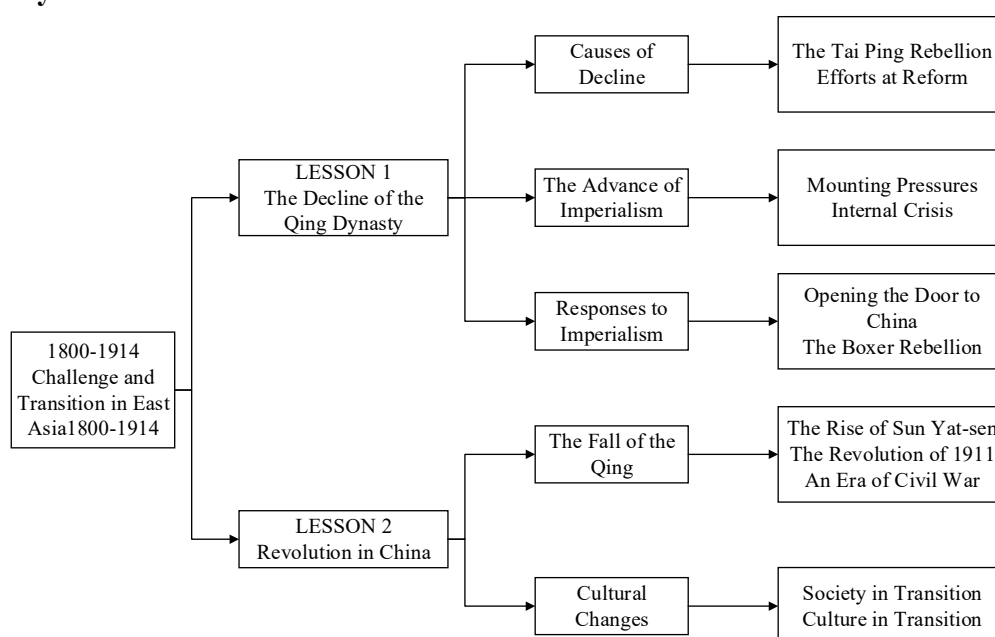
1800-1914 Challenge and Transition in East Asia1800-1914

LESSON 1
The Decline of the Qing Dynasty

Causes of Decline

The Tai Ping Rebellion
Efforts at Reform

The Advance of Imperialism

Mounting Pressures
Internal Crisis

Responses to Imperialism

Opening the Door to China
The Boxer Rebellion

LESSON 2
Revolution in China

The Fall of the Qing

The Rise of Sun Yat-sen
The Revolution of 1911
An Era of Civil War

Cultural Changes

Society in Transition
Culture in Transition